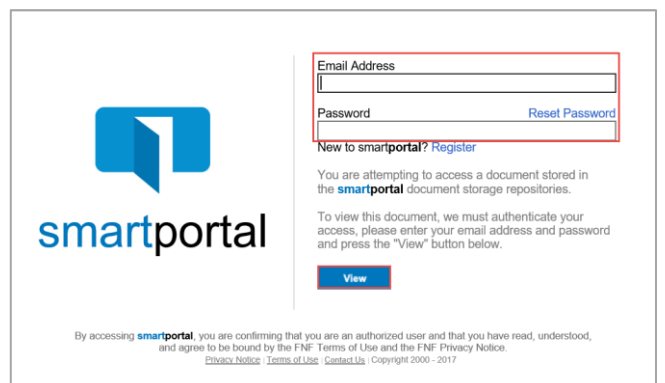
smartportal

Email Address

Password

Reset Password

New to smartportal? Register

You are attempting to access a document stored in the smartportal document storage repositories.

To view this document, we must authenticate your access, please enter your email address and password and press the "View" button below.

View

By accessing smartportal, you are confirming that you are an authorized user and that you have read, understood, and agree to be bound by the FNF Terms of Use and the FNF Privacy Notice.

Privacy Notice | Terms of Use | Contact Us | Copyright 2000 - 2017